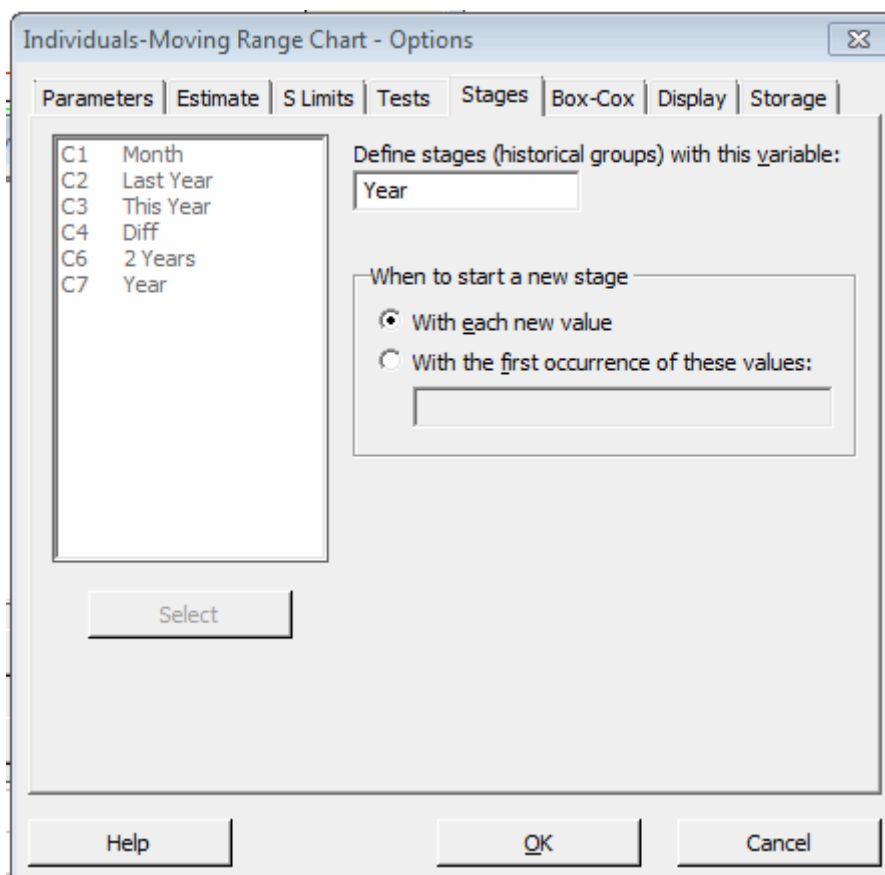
Individuals-Moving Range Chart - Options

Parameters | Estimate | S Limits | Tests | Stages | Box-Cox | Display | Storage

C1 Month
C2 Last Year
C3 This Year
C4 Diff
C6 2 Years
C7 Year

Define stages (historical groups) with this variable:
Year

When to start a new stage
With each new value
With the first occurrence of these values:

Select

Help
OK
Cancel